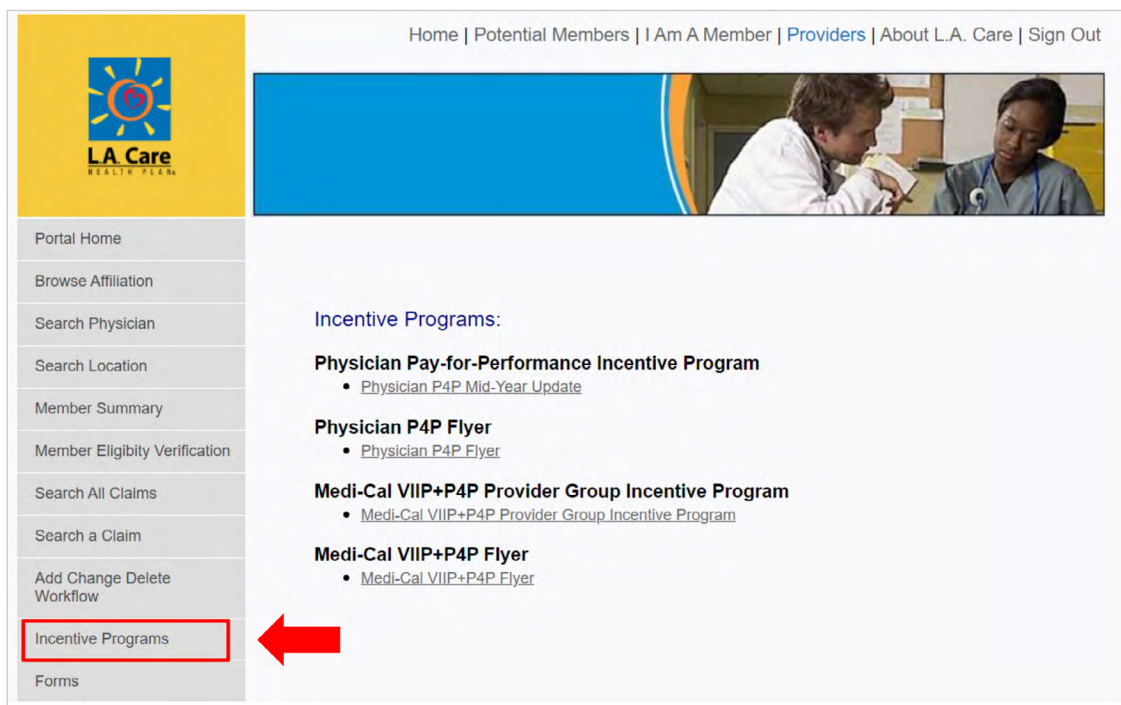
L.A. Care
HEALTH PLAN

Home | Potential Members | I Am A Member | Providers | About L.A. Care | Sign Out

Portal Home
Browse Affiliation
Search Physician
Search Location
Member Summary
Member Eligibity Verification
Search All Claims
Search a Claim
Add Change Delete Workflow
Incentive Programs
Forms

Incentive Programs:

Physician Pay-for-Performance Incentive Program
• Physician P4P Mid-Year Update

Physician P4P Flyer
• Physician P4P Flyer

Medi-Cal VIIP+P4P Provider Group Incentive Program
• Medi-Cal VIIP+P4P Provider Group Incentive Program

Medi-Cal VIIP+P4P Flyer
• Medi-Cal VIIP+P4P Flyer